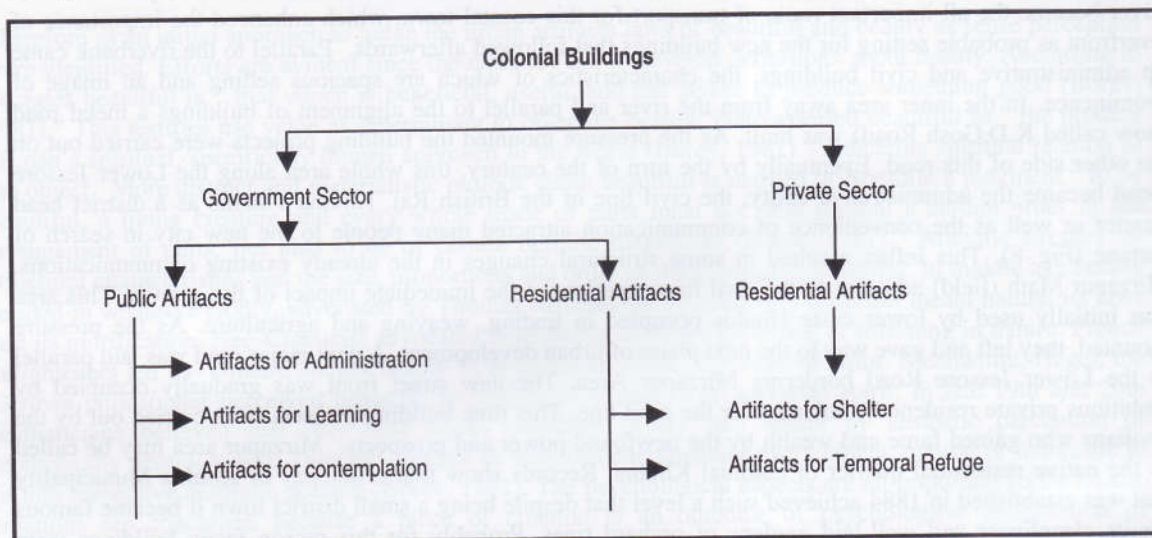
Colonial Buildings

Government Sector

Private Sector

Public Artifacts

Residential Artifacts

Residential Artifacts

Artifacts for Administration

Artifacts for Learning

Artifacts for contemplation

Artifacts for Shelter

Artifacts for Temporal Refuge